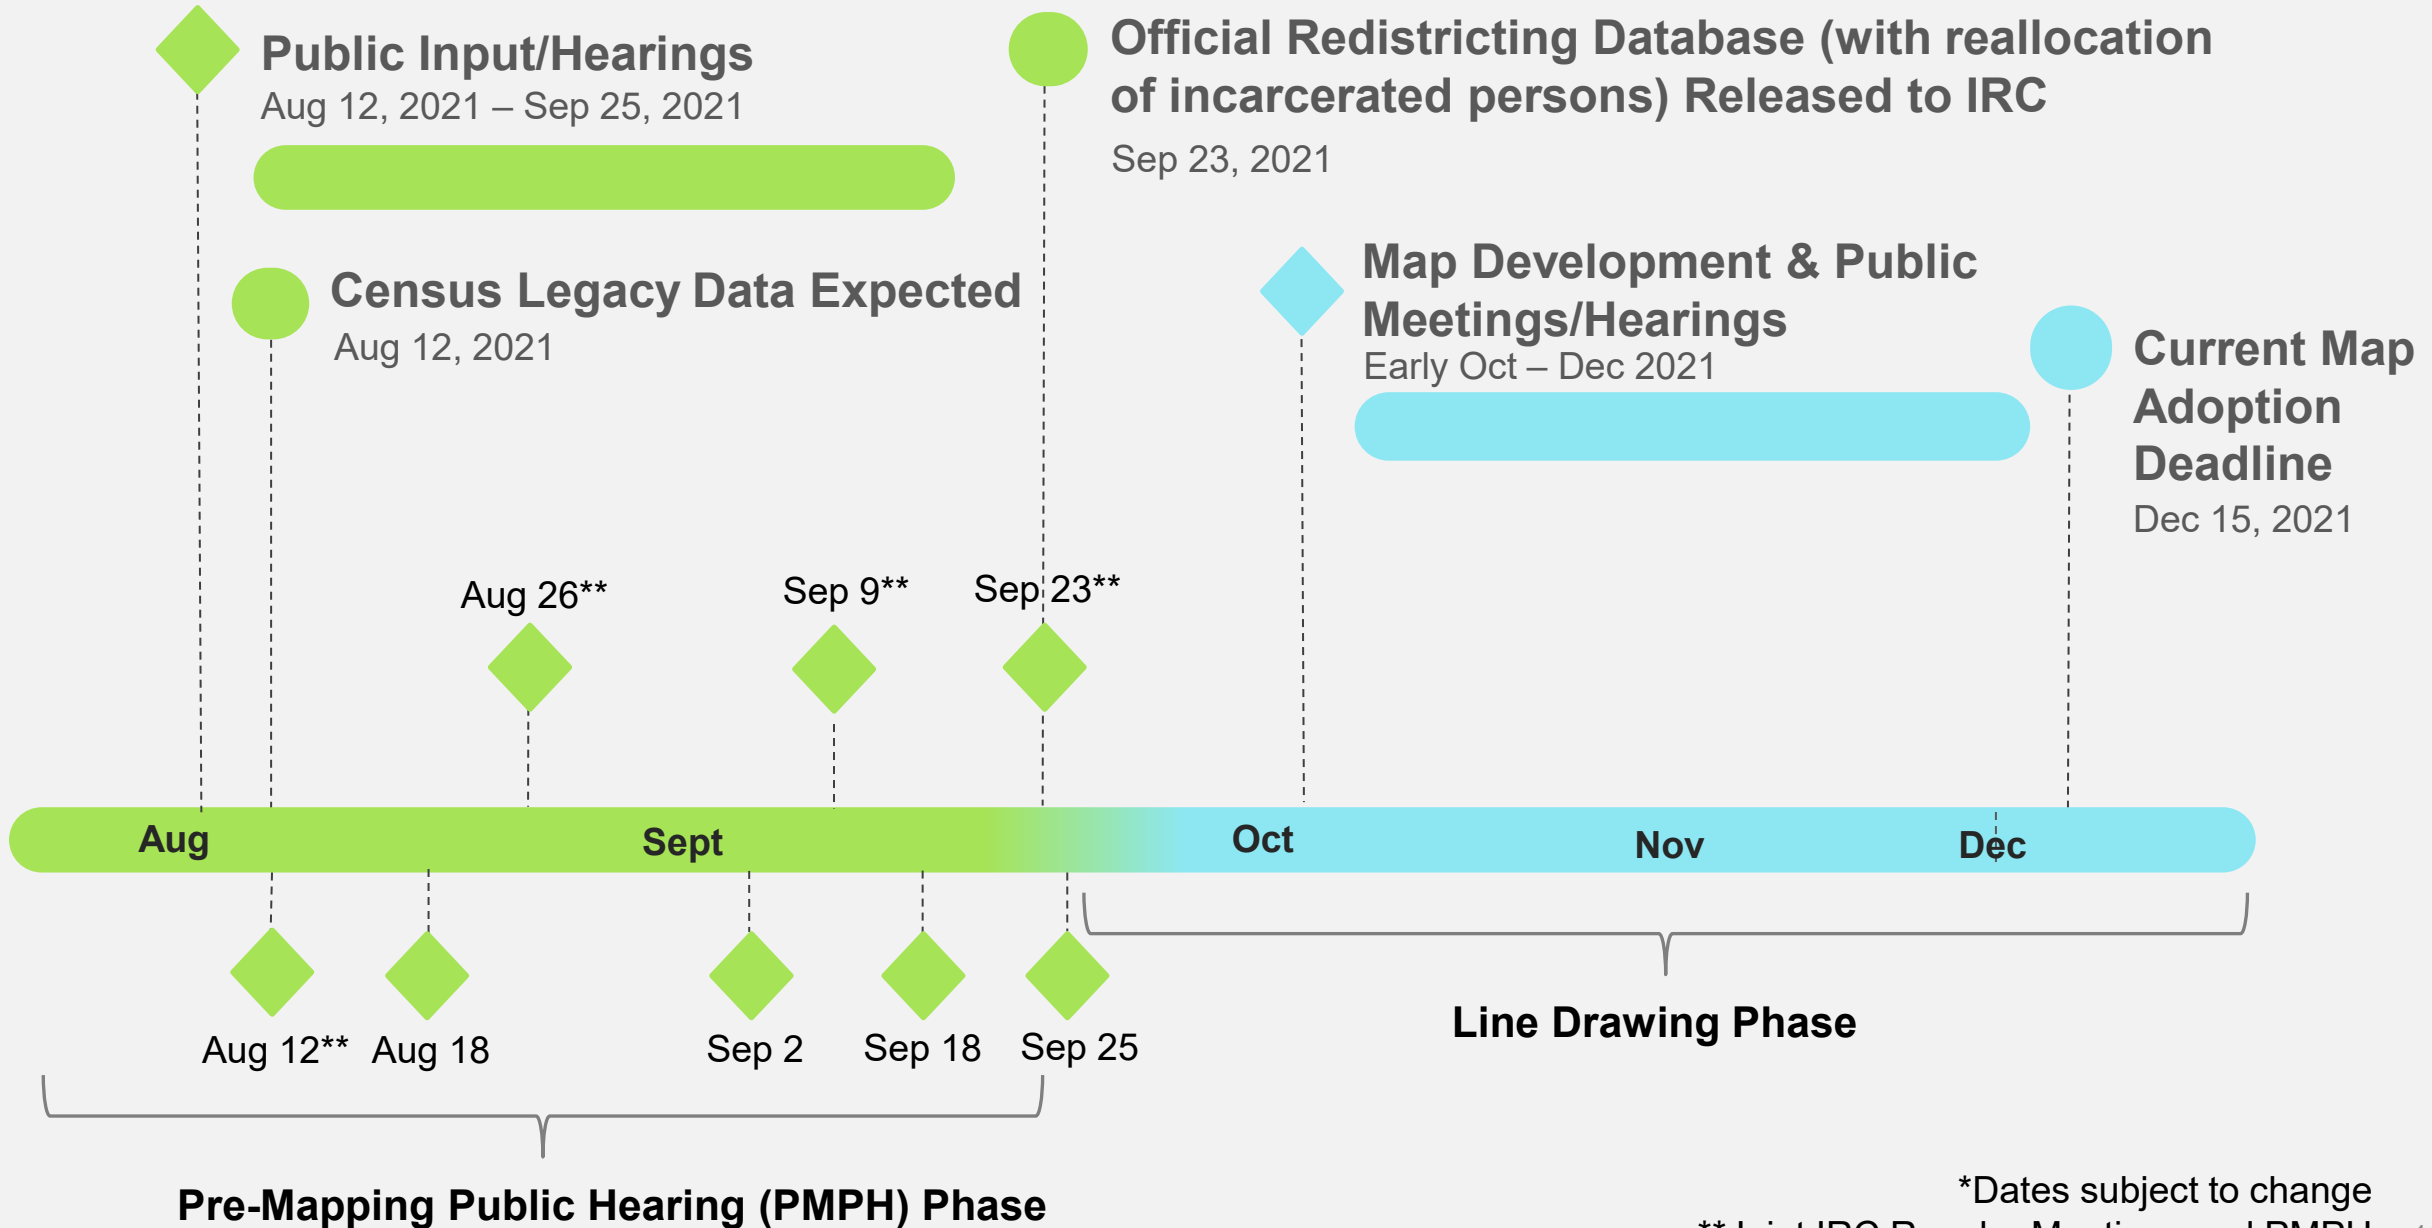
Public Input/Hearings
Aug 12, 2021 – Sep 25, 2021

Official Redistricting Database (with reallocation of incarcerated persons) Released to IRC
Sep 23, 2021

Census Legacy Data Expected
Aug 12, 2021

Map Development & Public Meetings/Hearings
Early Oct – Dec 2021

Current Map Adoption Deadline
Dec 15, 2021

Aug 26**

Sep 9**

Sep 23**

Aug

Sept

Oct

Nov

Dec

Aug 12**

Aug 18

Sep 2

Sep 18

Sep 25

Line Drawing Phase

Pre-Mapping Public Hearing (PMPH) Phase

*Dates subject to change
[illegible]